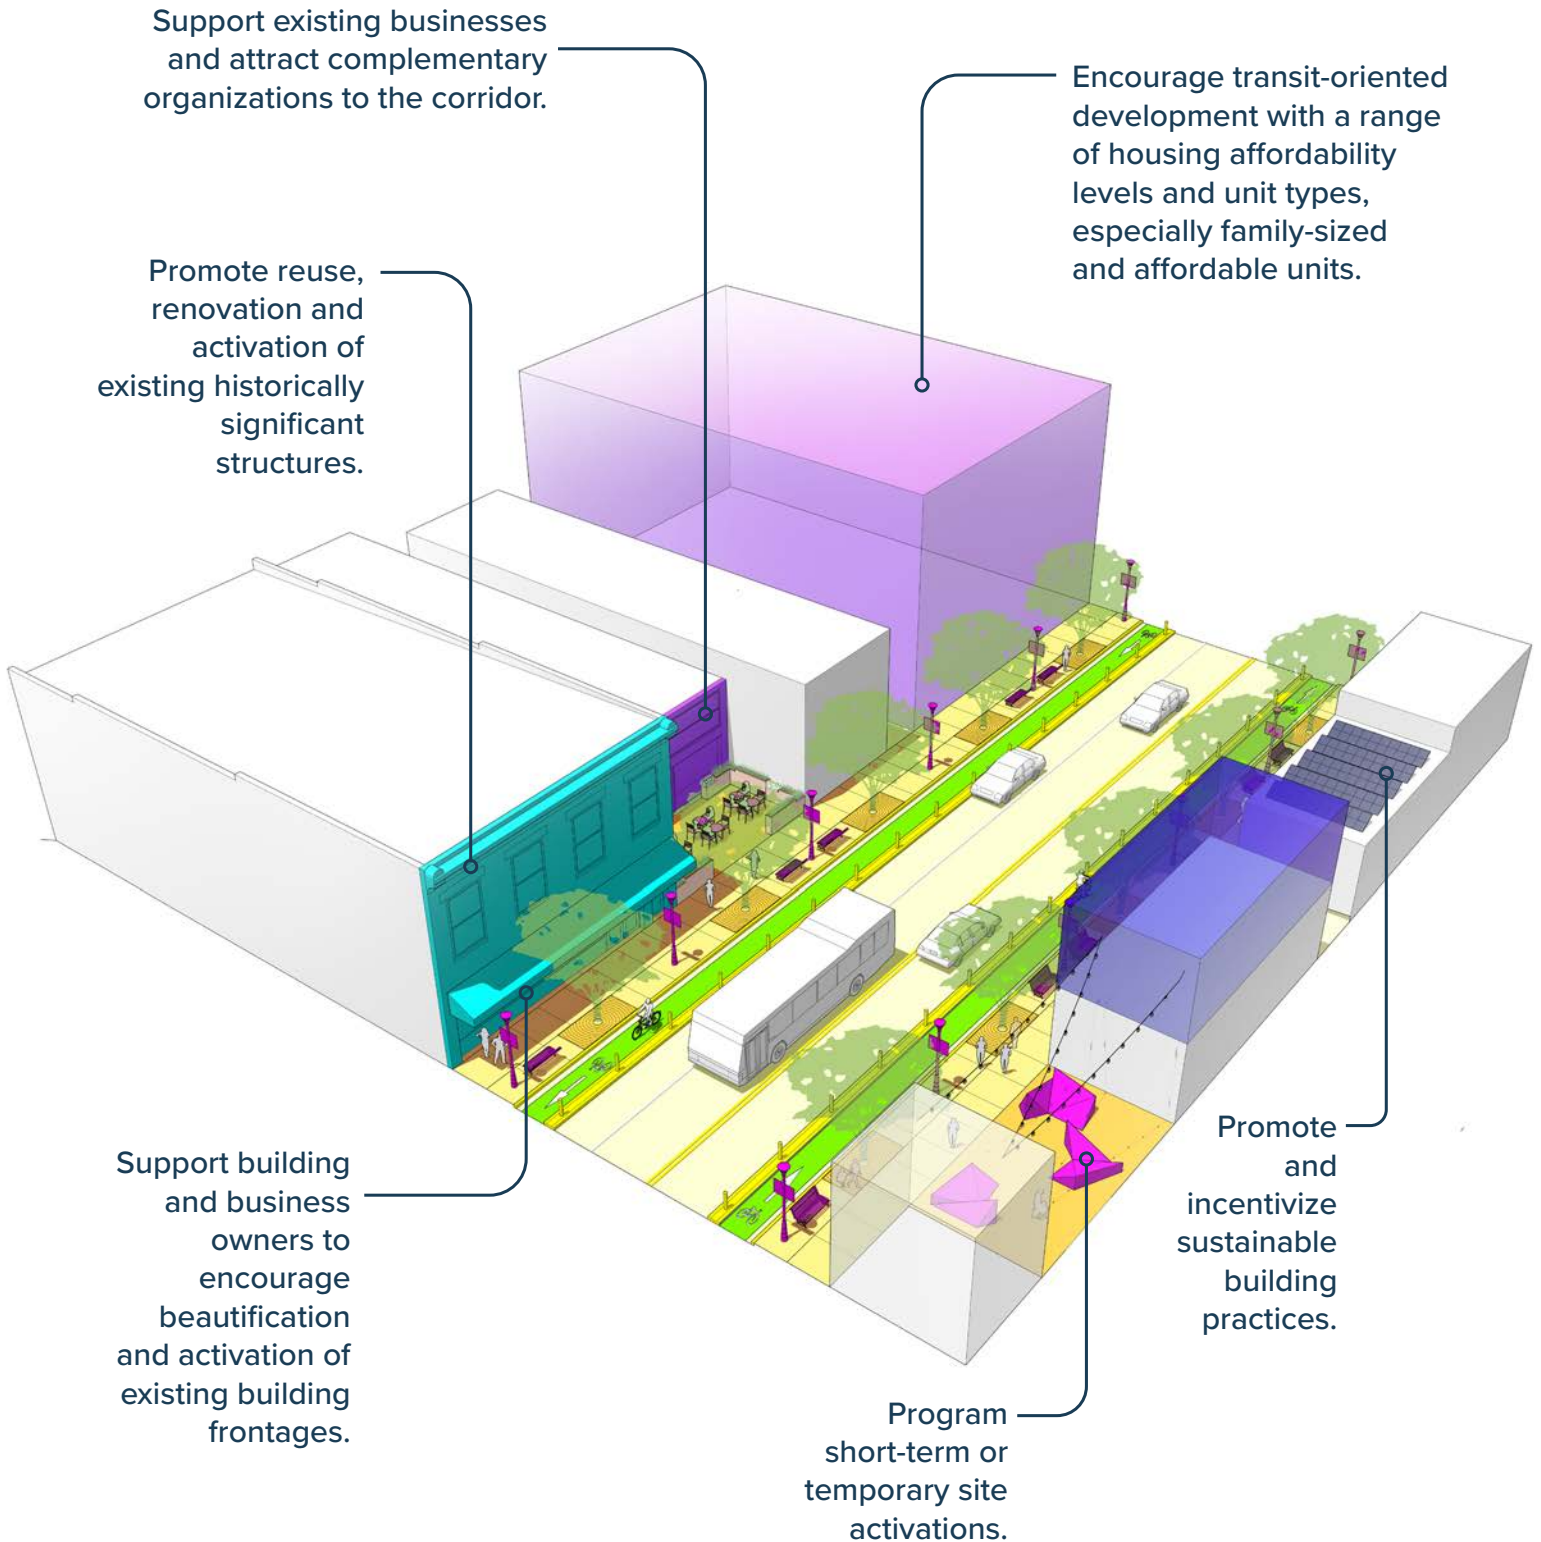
Support existing businesses and attract complementary organizations to the corridor.

Encourage transit-oriented development with a range of housing affordability levels and unit types, especially family-sized and affordable units.

Promote reuse, renovation and activation of existing historically significant structures.

Support building and business owners to encourage beautification and activation of existing building frontages.

Promote and incentivize sustainable building practices.

Program short-term or temporary site activations.